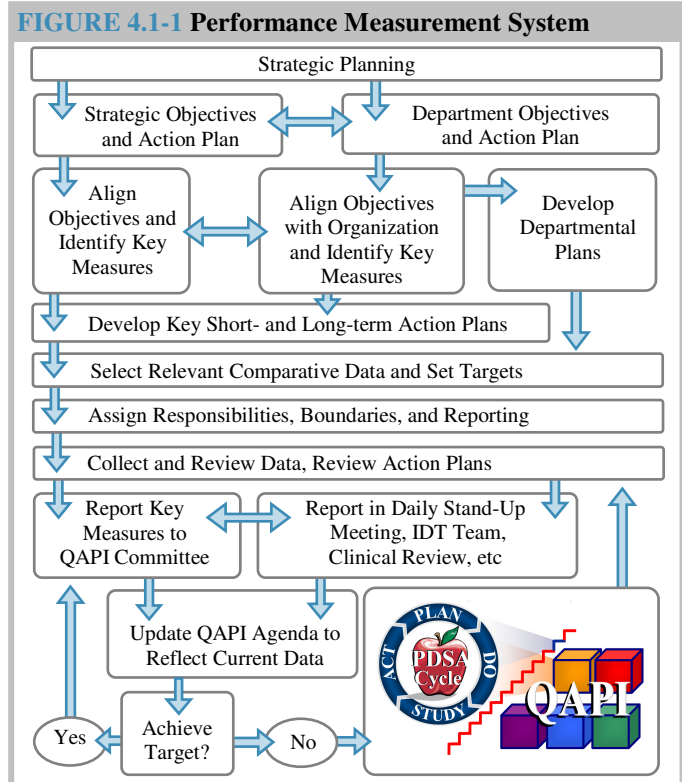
FIGURE 4.1-1 Performance Measurement System

Strategic Planning

Strategic Objectives and Action Plan

Department Objectives and Action Plan

Align Objectives and Identify Key Measures

Align Objectives with Organization and Identify Key Measures

Develop Departmental Plans

Develop Key Short- and Long-term Action Plans

Select Relevant Comparative Data and Set Targets

Assign Responsibilities, Boundaries, and Reporting

Collect and Review Data, Review Action Plans

Report Key Measures to QAPI Committee

Report in Daily Stand-Up Meeting, IDT Team, Clinical Review, etc

Update QAPI Agenda to Reflect Current Data

Achieve Target?

Yes

No

PLAN

DO

STUDY

ACT

PDSA Cycle

QAPI